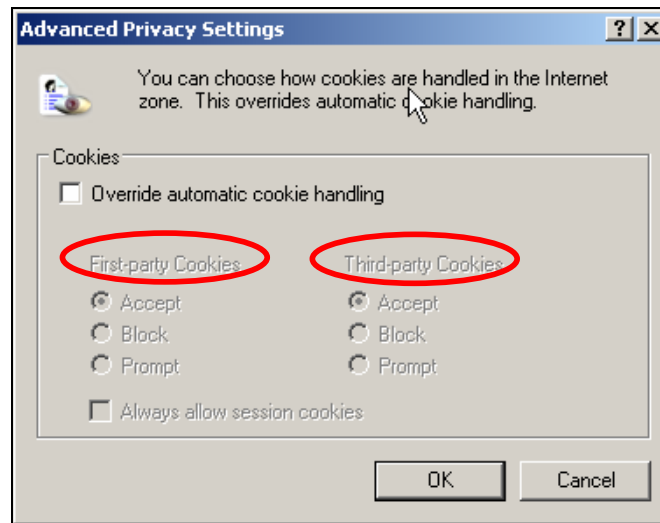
Advanced Privacy Settings

?

X

You can choose how cookies are handled in the Internet zone. This overrides automatic c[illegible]okie handling.

Cookies

Override automatic cookie handling

First-party Cookies

Accept

Block

Prompt

Third-party Cookies

Accept

Block

Prompt

Always allow session cookies

OK

Cancel